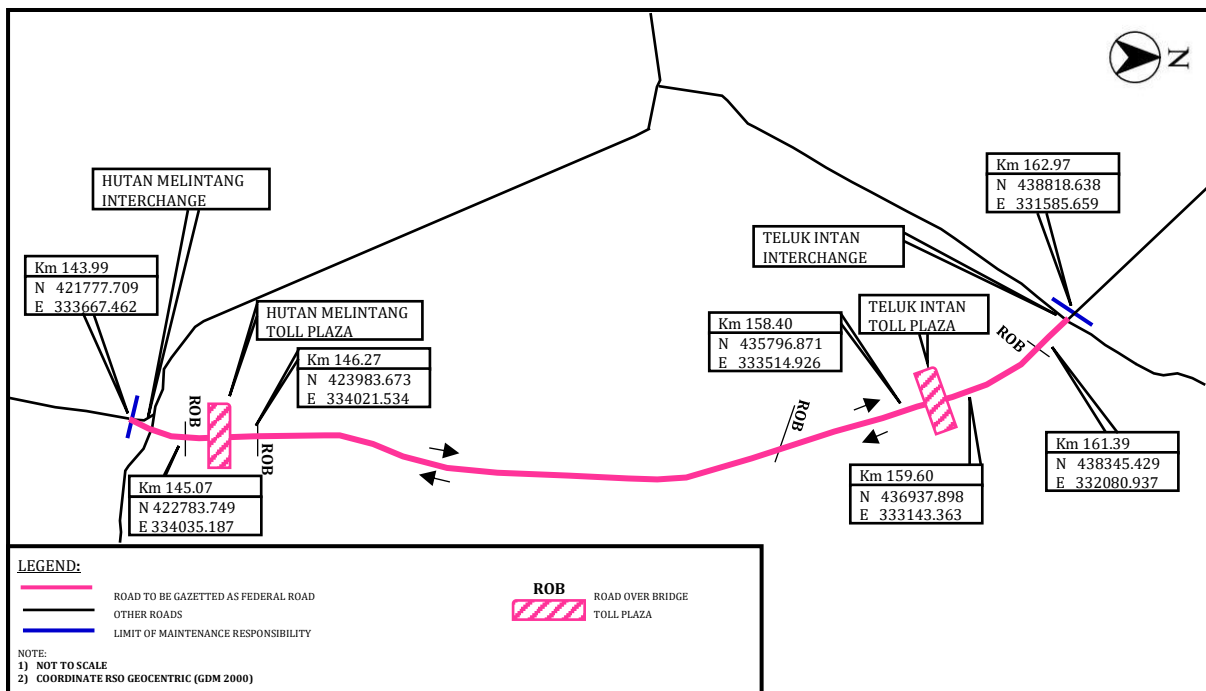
Z

HUTAN MELINTANG INTERCHANGE

Km 143.99
N 421777.709
E 333667.462

HUTAN MELINTANG TOLL PLAZA

Km 146.27
N 423983.673
E 334021.534

ROB

ROB

Km 145.07
N 422783.749
E 334035.187

Km 162.97
N 438818.638
E 331585.659

TELUK INTAN INTERCHANGE

TELUK INTAN TOLL PLAZA

Km 158.40
N 435796.871
E 333514.926

ROB

ROB

Km 161.39
N 438345.429
E 332080.937

Km 159.60
N 436937.898
E 333143.363

LEGEND:

ROAD TO BE GAZETTED AS FEDERAL ROAD

OTHER ROADS

LIMIT OF MAINTENANCE RESPONSIBILITY

ROB

ROAD OVER BRIDGE

TOLL PLAZA

NOTE:
1) NOT TO SCALE
2) COORDINATE RSO GEOCENTRIC (GDM 2000)